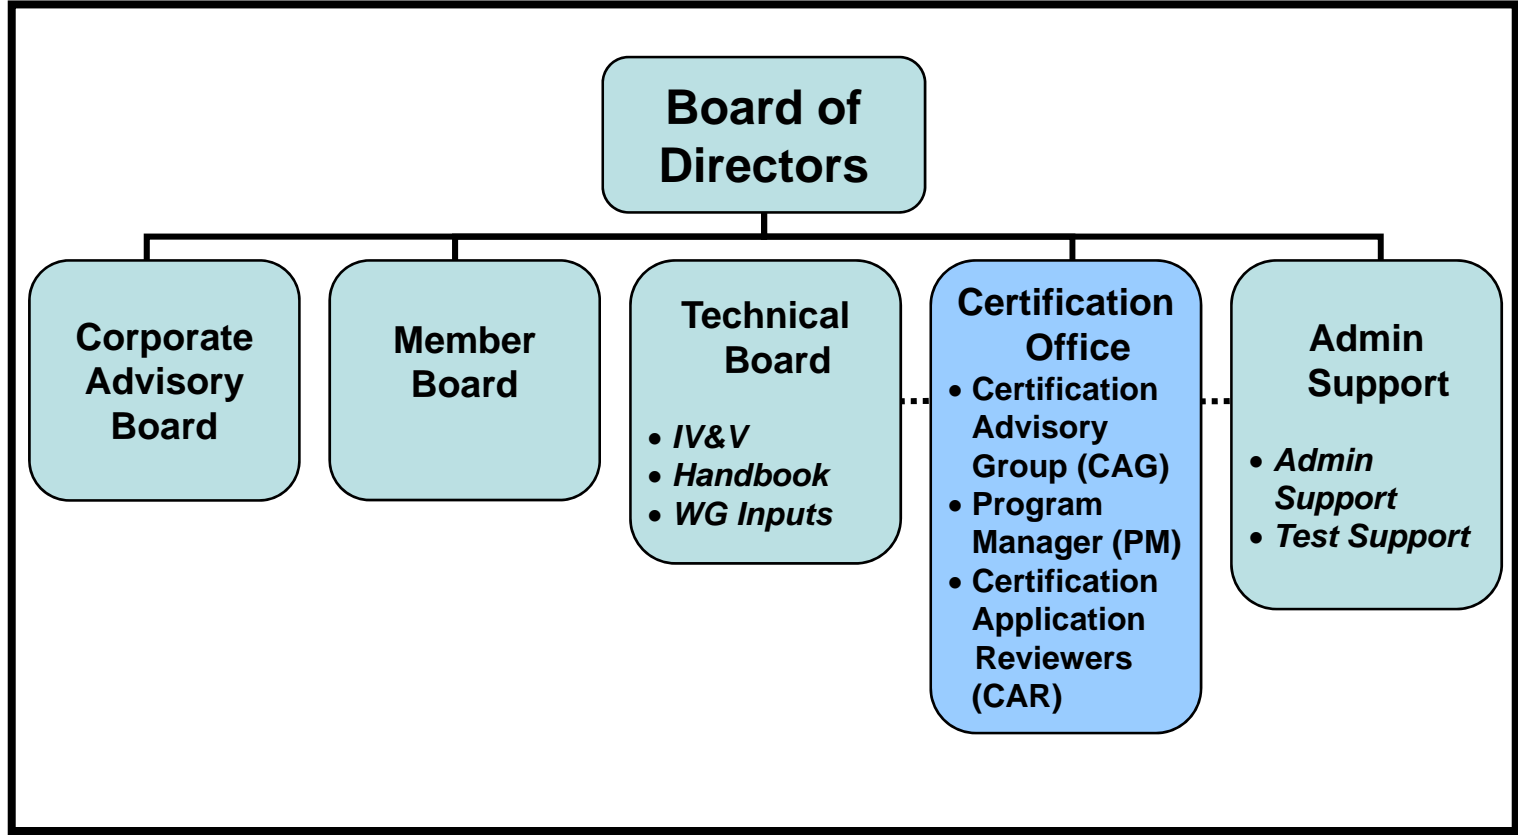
Board of Directors

Corporate Advisory Board

Member Board

Technical Board

- IV&V
- Handbook
- WG Inputs

Certification Office

- Certification Advisory Group (CAG)
- Program Manager (PM)
- Certification Application Reviewers (CAR)

Admin Support

- Admin Support
- Test Support